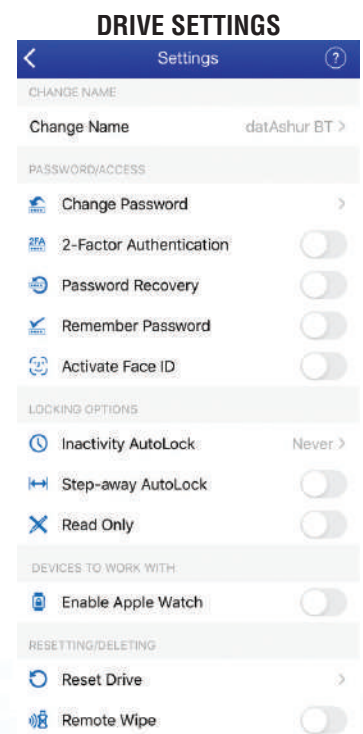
DRIVE SETTINGS

Settings

CHANGE NAME

Change Name datAshur BT >

PASSWORD/ACCESS

Change Password >

2FA 2-Factor Authentication

Password Recovery

Remember Password

Activate Face ID

LOCKING OPTIONS

Inactivity AutoLock Never >

Step-away AutoLock

Read Only

DEVICES TO WORK WITH

Enable Apple Watch

RESETTING/DELETING

Reset Drive >

Remote Wipe